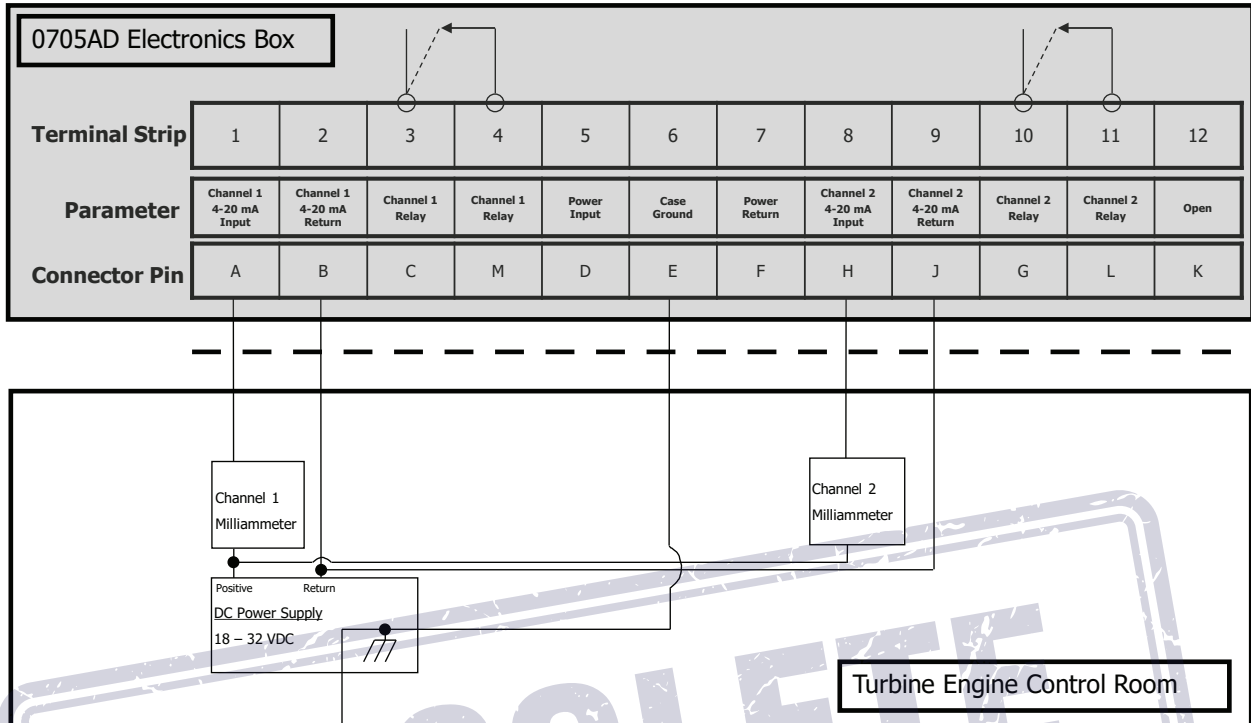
0705AD Electronics Box

| Terminal Strip | 1 | 2 | 3 | 4 | 5 | 6 | 7 | 8 | 9 | 10 | 11 | 12 |
|---|---|---|---|---|---|---|---|---|---|---|---|---|
| Parameter | Channel 1 4-20 mA Input | Channel 1 4-20 mA Return | Channel 1 Relay | Channel 1 Relay | Power Input | Case Ground | Power Return | Channel 2 4-20 mA Input | Channel 2 4-20 mA Return | Channel 2 Relay | Channel 2 Relay | Open |
| Connector Pin | A | B | C | M | D | E | F | H | J | G | L | K |

Channel 1 Milliammeter

Channel 2 Milliammeter

Positive Return
DC Power Supply
18 – 32 VDC

Turbine Engine Control Room

OBSOLETE